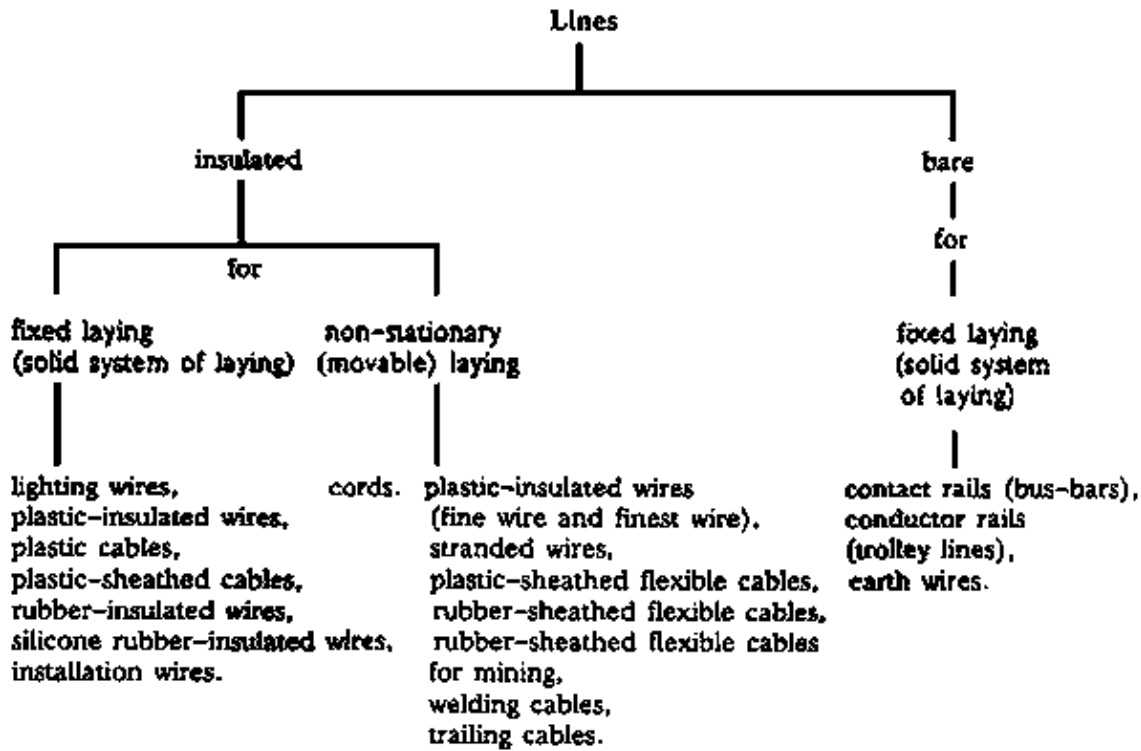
Lines

insulated

for

fixed laying (solid system of laying)

lighting wires, plastic-insulated wires, plastic cables, plastic-sheathed cables, rubber-insulated wires, silicone rubber-insulated wires, installation wires.

non-stationary (movable) laying

cords. plastic-insulated wires (fine wire and finest wire), stranded wires, plastic-sheathed flexible cables, rubber-sheathed flexible cables, rubber-sheathed flexible cables for mining, welding cables, trailing cables.

bare

for

fixed laying (solid system of laying)

contact rails (bus-bars), conductor rails (trolley lines), earth wires.